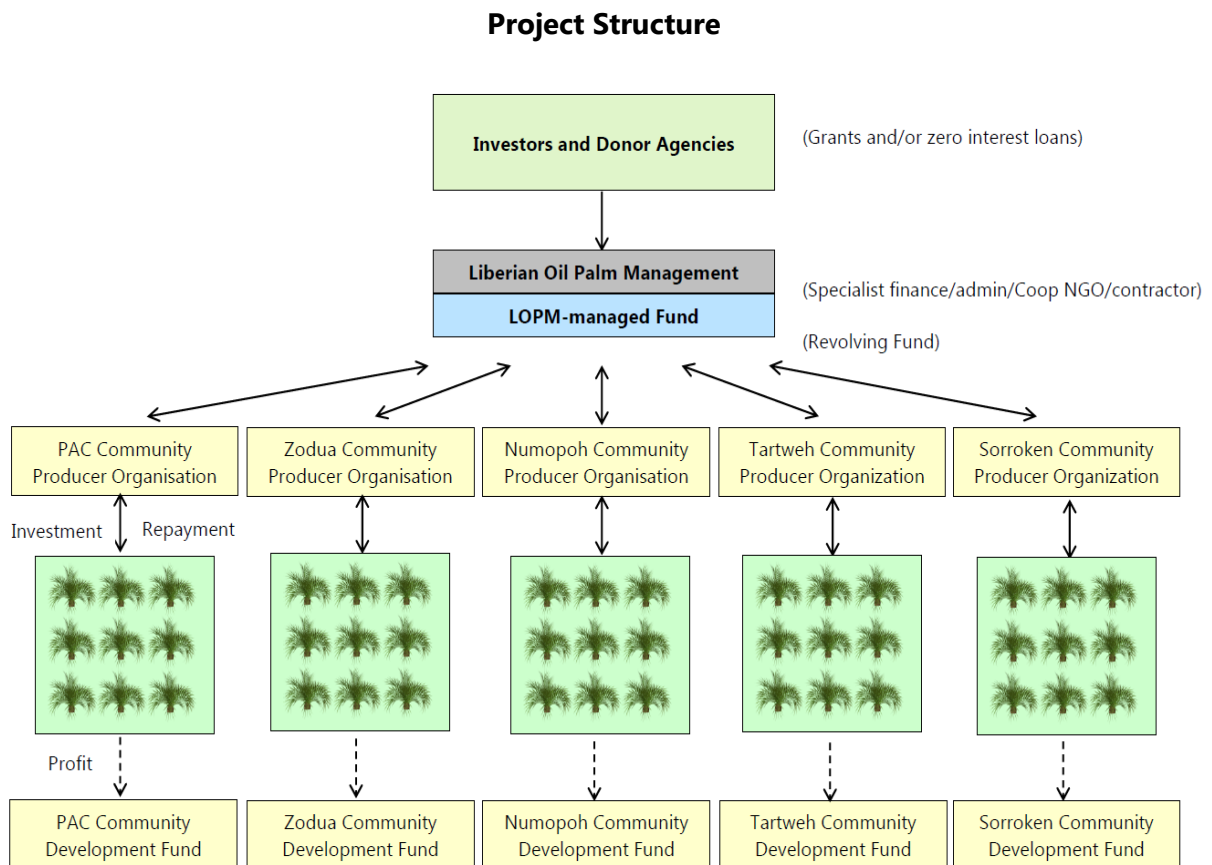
Project Structure

Investors and Donor Agencies

(Grants and/or zero interest loans)

Liberian Oil Palm Management

LOPM-managed Fund

(Specialist finance/admin/Coop NGO/contractor)

(Revolving Fund)

PAC Community Producer Organisation

Zodua Community Producer Organisation

Numopoh Community Producer Organisation

Tartweh Community Producer Organization

Sorroken Community Producer Organization

Investment

Repayment

Profit

PAC Community Development Fund

Zodua Community Development Fund

Numopoh Community Development Fund

Tartweh Community Development Fund

Sorroken Community Development Fund